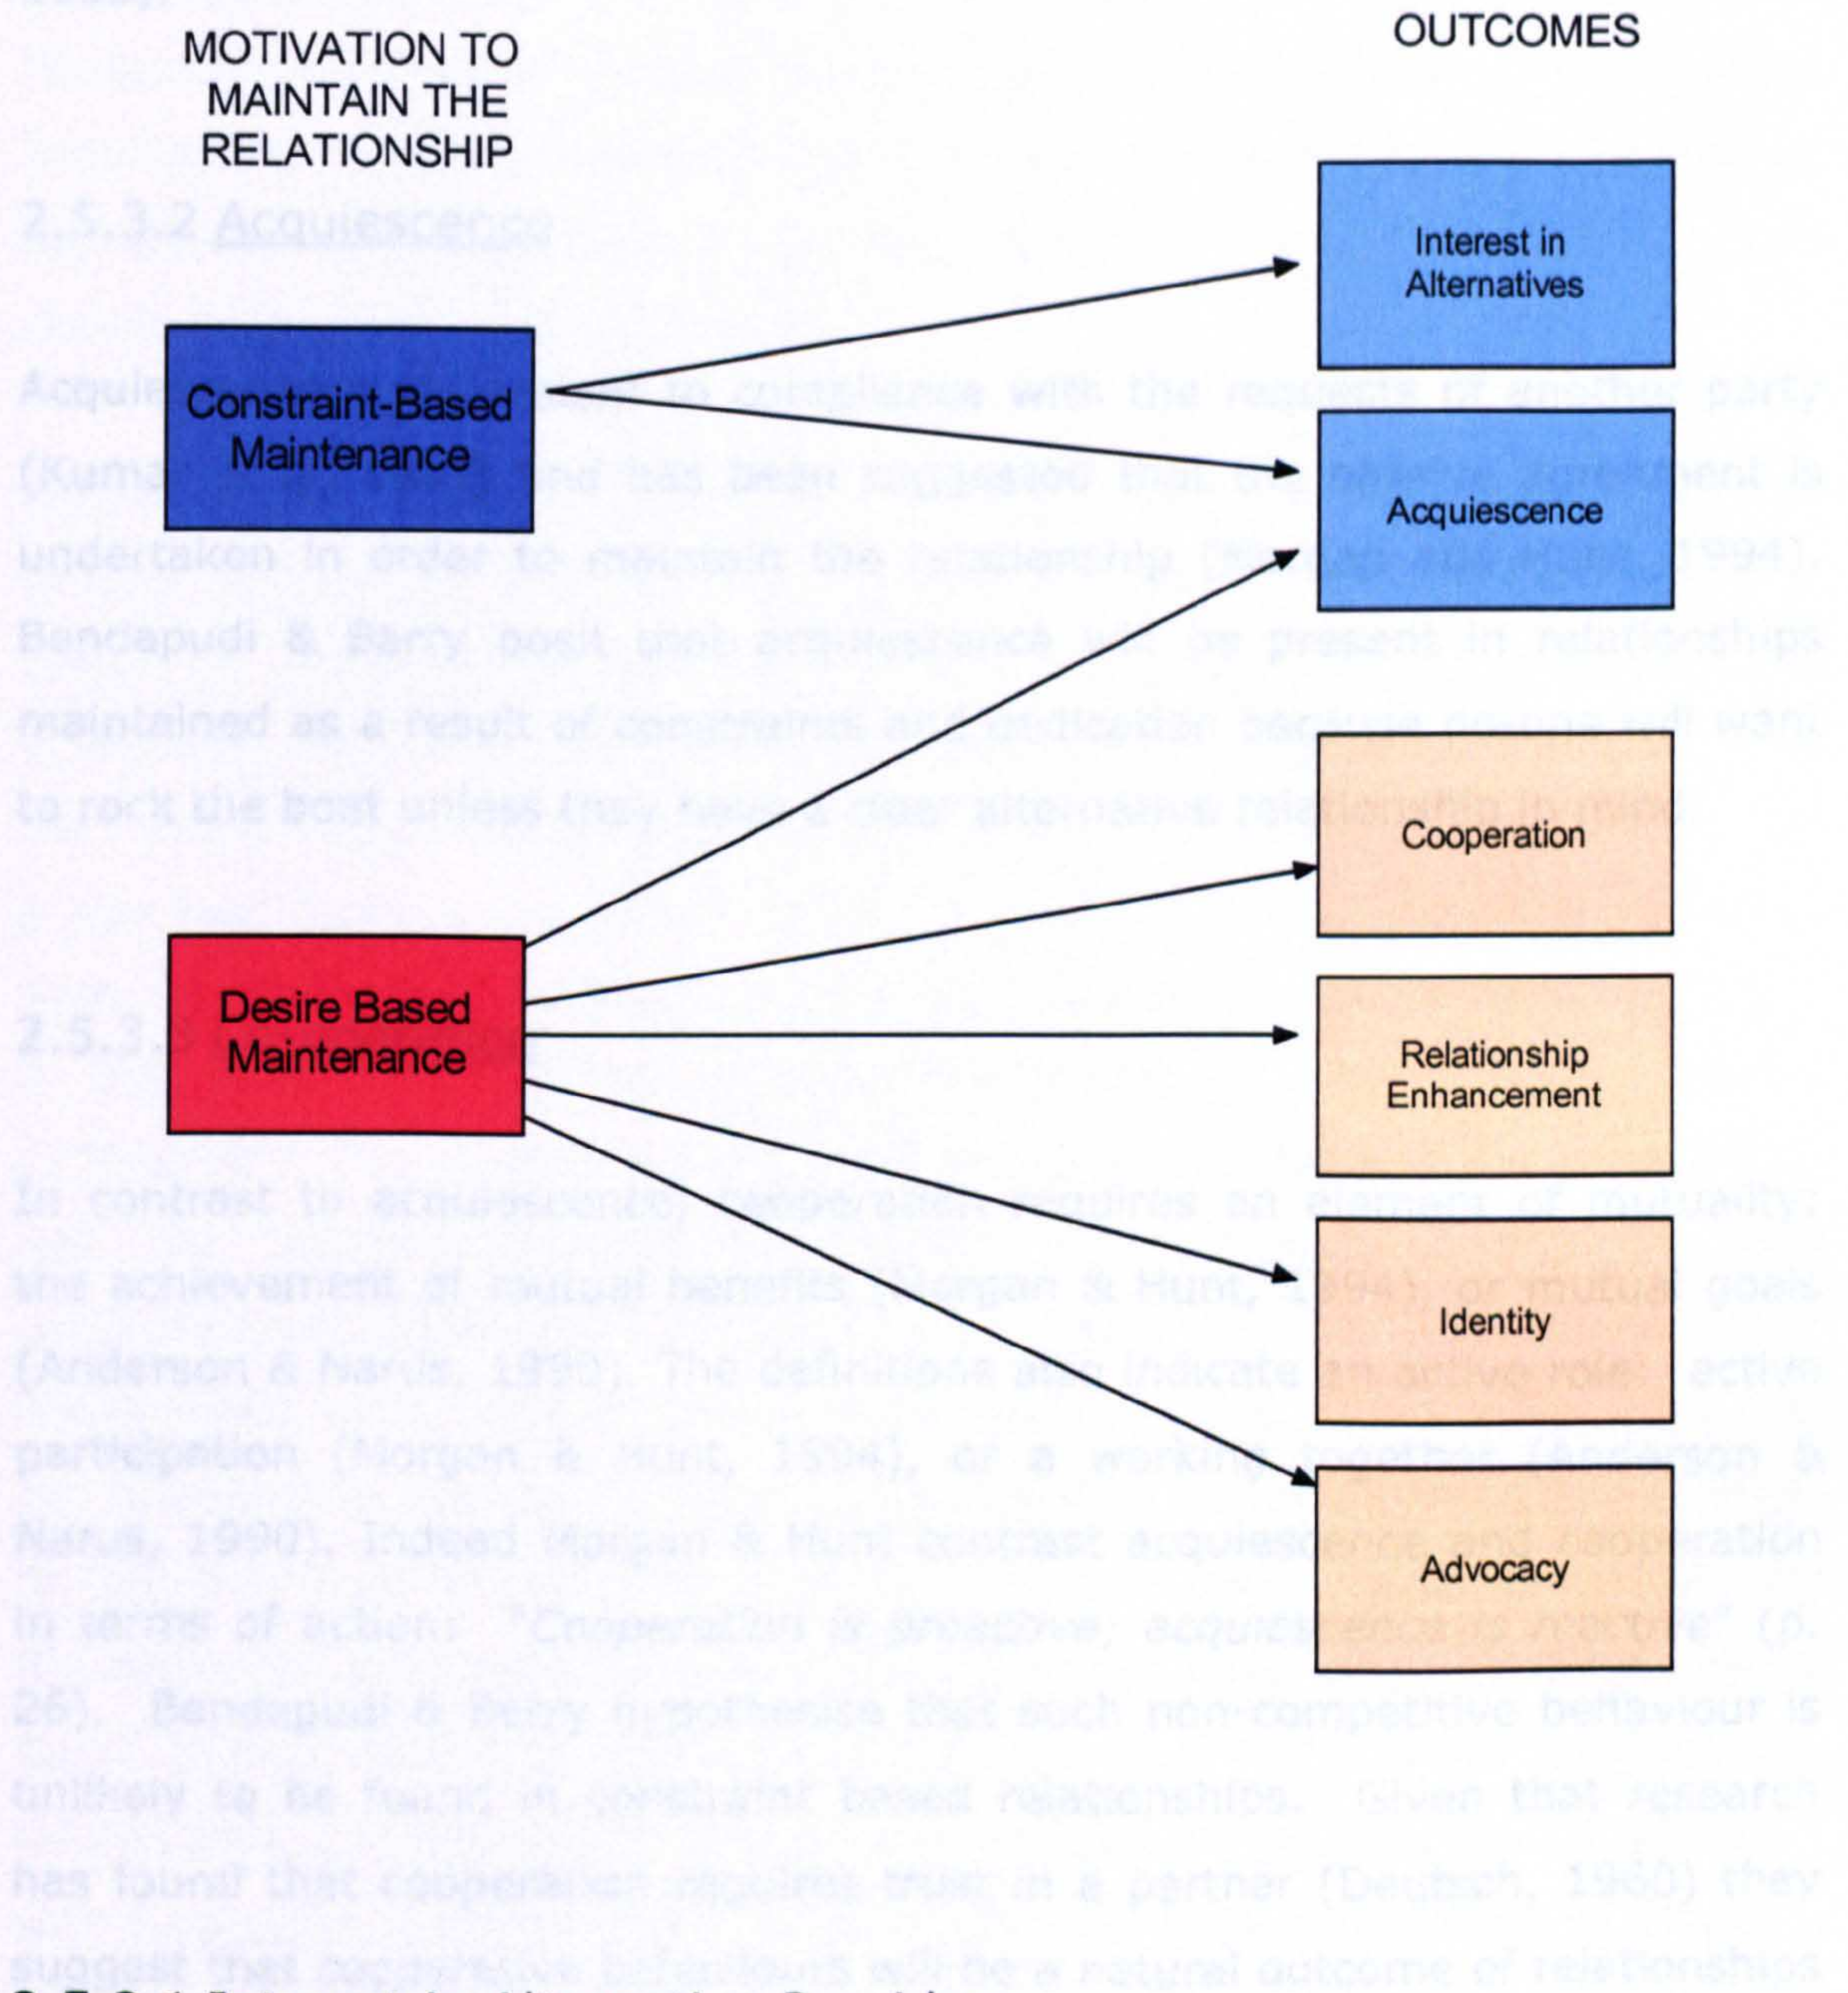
MOTIVATION TO MAINTAIN THE RELATIONSHIP

OUTCOMES

Interest in Alternatives

Constraint-Based Maintenance

Acquiescence

Cooperation

Desire Based Maintenance

Relationship Enhancement

Identity

Advocacy